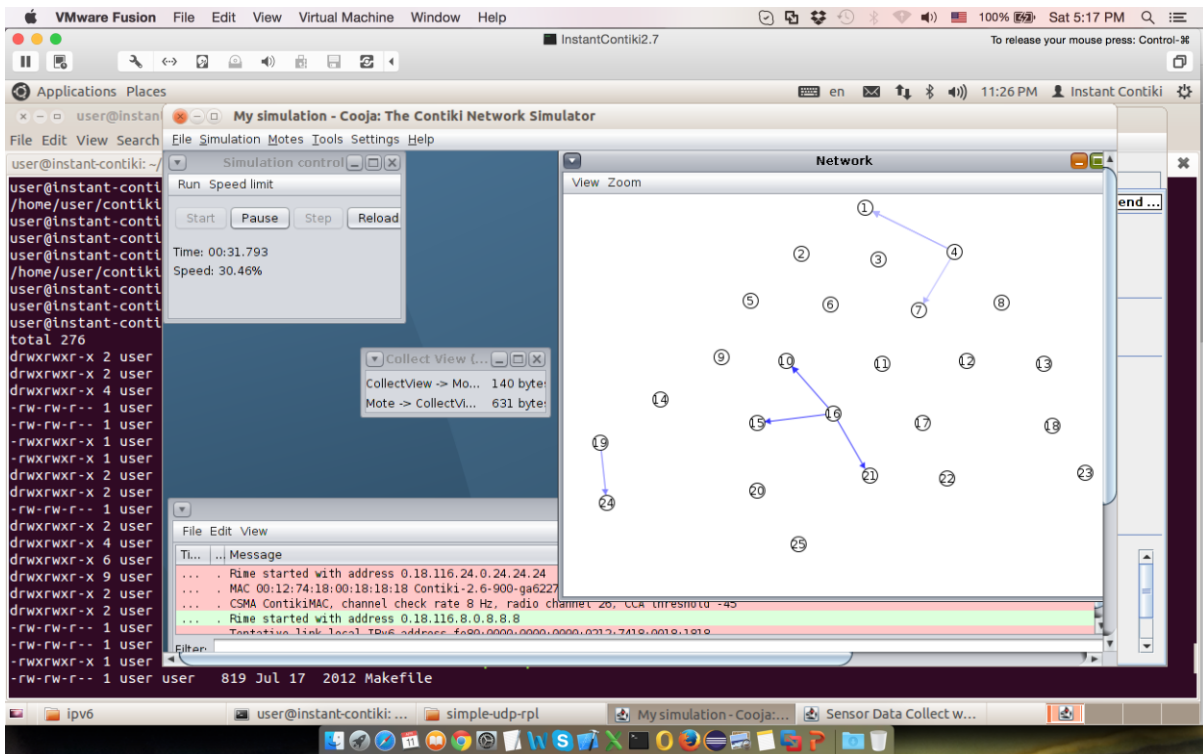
VMware Fusion File Edit View Virtual Machine Window Help

100% Sat 5:17 PM

InstantContiki2.7

To release your mouse press: Control-⌘

Applications Places

en 11:26 PM Instant Contiki

user@instant

My simulation - Cooja: The Contiki Network Simulator

File Edit View Search

File Simulation Motes Tools Settings Help

user@instant-contiki: ~/

Simulation control

Run Speed limit

Start Pause Step Reload

Time: 00:31.793
Speed: 30.46%

Network

View Zoom

1 2 3 4 5 6 7 8 9 10 11 12 13 14 15 16 17 18 19 20 21 22 23 24 25

end ...

Collect View (...

CollectView -> Mo... 140 byte
Mote -> CollectVi... 631 byte

File Edit View

Ti... ... Message

... . Rime started with address 0.18.116.24.0.24.24.24
... . MAC 00:12:74:18:00:18:18:18 Contiki-2.6-900-ga6227
... . CSMA ContikiMAC, channel check rate 8 Hz, radio channel 26, CCA threshold -45
... . Rime started with address 0.18.116.8.0.8.8.8
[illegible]

Filter:

user@instant-conti
/home/user/contiki
user@instant-conti
user@instant-conti
/home/user/contiki
user@instant-conti
user@instant-conti
user@instant-conti
total 276
drwxrwxr-x 2 user
drwxrwxr-x 2 user
drwxrwxr-x 4 user
-rw-rw-r-- 1 user
-rw-rw-r-- 1 user
-rwxrwxr-x 1 user
-rwxrwxr-x 1 user
drwxrwxr-x 2 user
drwxrwxr-x 2 user
-rw-rw-r-- 1 user
drwxrwxr-x 2 user
drwxrwxr-x 4 user
drwxrwxr-x 6 user
drwxrwxr-x 9 user
drwxrwxr-x 2 user
drwxrwxr-x 2 user
-rw-rw-r-- 1 user
-rw-rw-r-- 1 user
-rwxrwxr-x 1 user
-rw-rw-r-- 1 user user 819 Jul 17 2012 Makefile

ipv6 user@instant-contiki: ... simple-udp-rpl My simulation - Cooja:... Sensor Data Collect w...